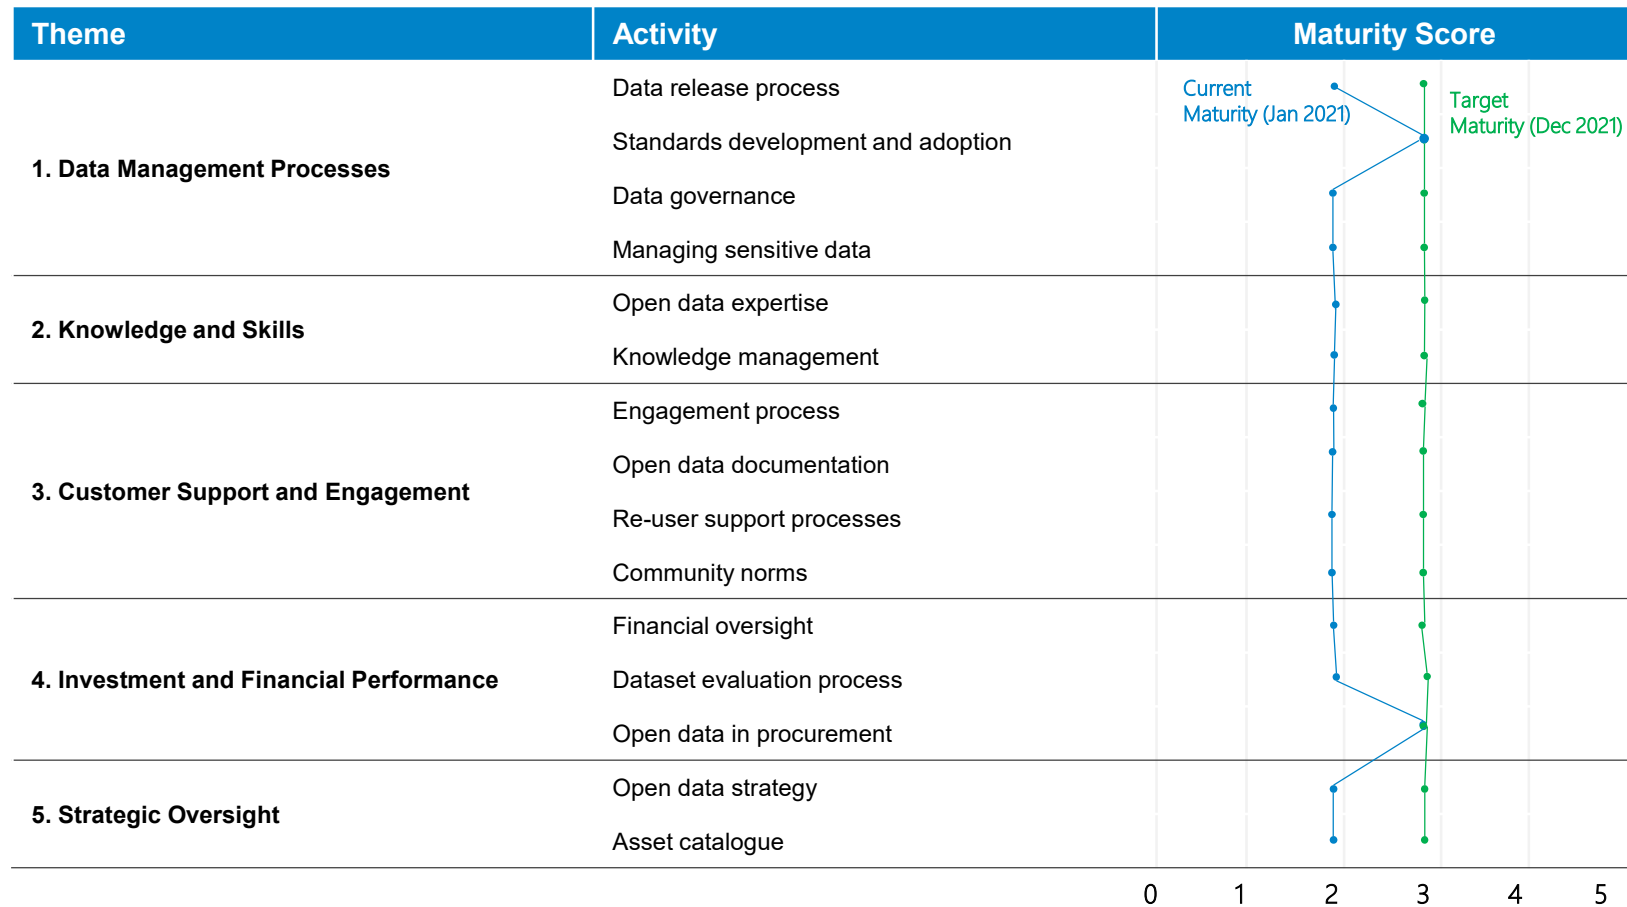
| Theme | Activity | Maturity Score |
|---|---|---|
| 1. Data Management Processes | Data release process | |
| | Standards development and adoption | |
| | Data governance | |
| | Managing sensitive data | |
| 2. Knowledge and Skills | Open data expertise | |
| | Knowledge management | |
| 3. Customer Support and Engagement | Engagement process | |
| | Open data documentation | |
| | Re-user support processes | |
| | Community norms | |
| 4. Investment and Financial Performance | Financial oversight | |
| | Dataset evaluation process | |
| | Open data in procurement | |
| 5. Strategic Oversight | Open data strategy | |
| | Asset catalogue | |

Current Maturity (Jan 2021)

Target Maturity (Dec 2021)

0 1 2 3 4 5